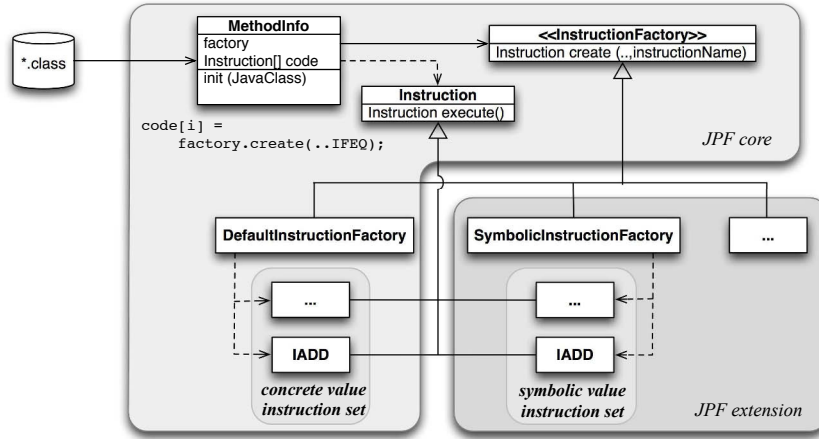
*.class

MethodInfo
factory
Instruction[] code
init (JavaClass)

<<InstructionFactory>>
Instruction create (...,instructionName)

Instruction
Instruction execute()

code[i] =
    factory.create(..IFEQ);

JPF core

DefaultInstructionFactory

SymbolicInstructionFactory

...

...

...

IADD

IADD

concrete value instruction set

symbolic value instruction set

JPF extension